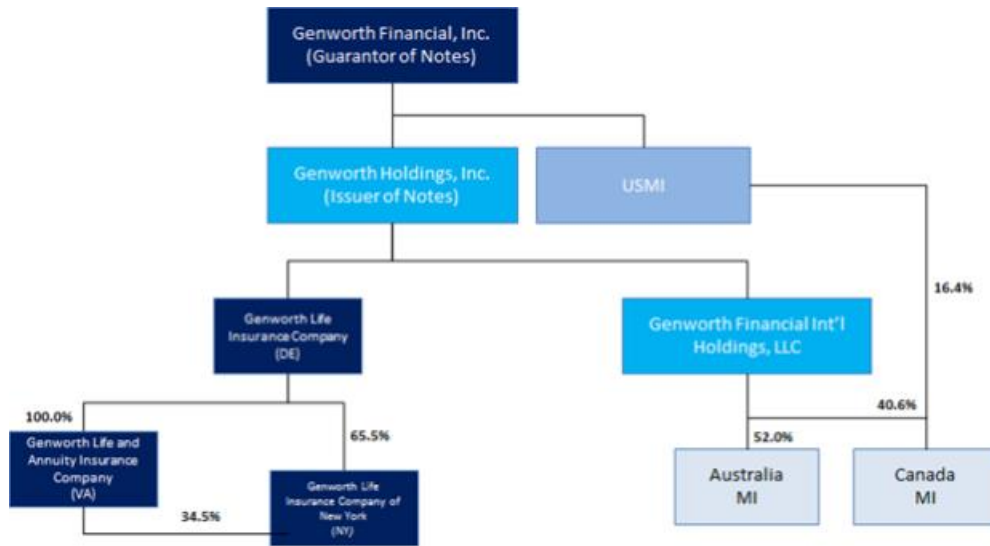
Genworth Financial, Inc.
(Guarantor of Notes)

Genworth Holdings, Inc.
(Issuer of Notes)

USMI

16.4%

Genworth Life Insurance Company
(DE)

Genworth Financial Int'l Holdings, LLC

100.0%

65.5%

40.6%

Genworth Life and Annuity Insurance Company
(VA)

52.0%

Genworth Life Insurance Company of New York
(NY)

Australia
MI

Canada
MI

34.5%